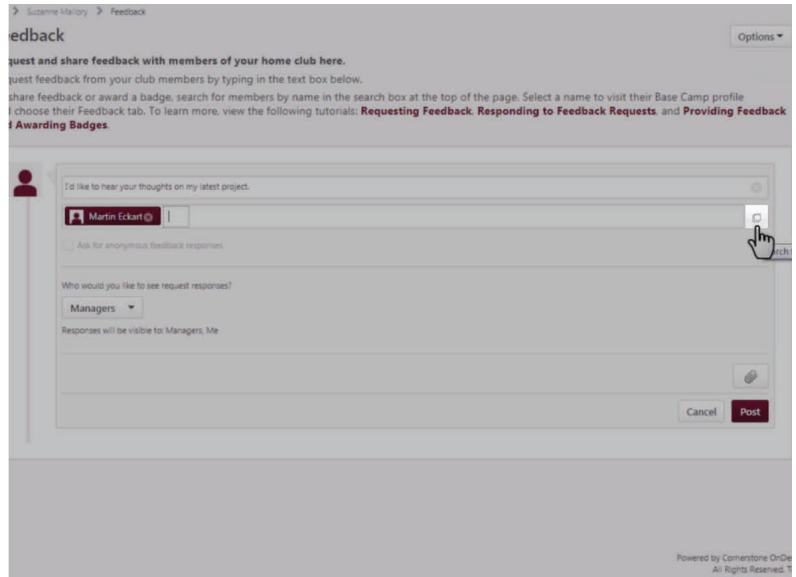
> Suzanne Mallory > Feedback

edback

Options ▾

quest and share feedback with members of your home club here.

quest feedback from your club members by typing in the text box below.

share feedback or award a badge, search for members by name in the search box at the top of the page. Select a name to visit their Base Camp profile choose their Feedback tab. To learn more, view the following tutorials: Requesting Feedback, Responding to Feedback Requests, and Providing Feedback Awarding Badges.

I'd like to hear your thoughts on my latest project.

Martin Eckart

arch

Ask for anonymous feedback responses

Who would you like to see request responses?

Managers ▾

Responses will be visible to: Managers, Me

Cancel

Post

Powered by Cornerstone OnDe
All Rights Reserved. T